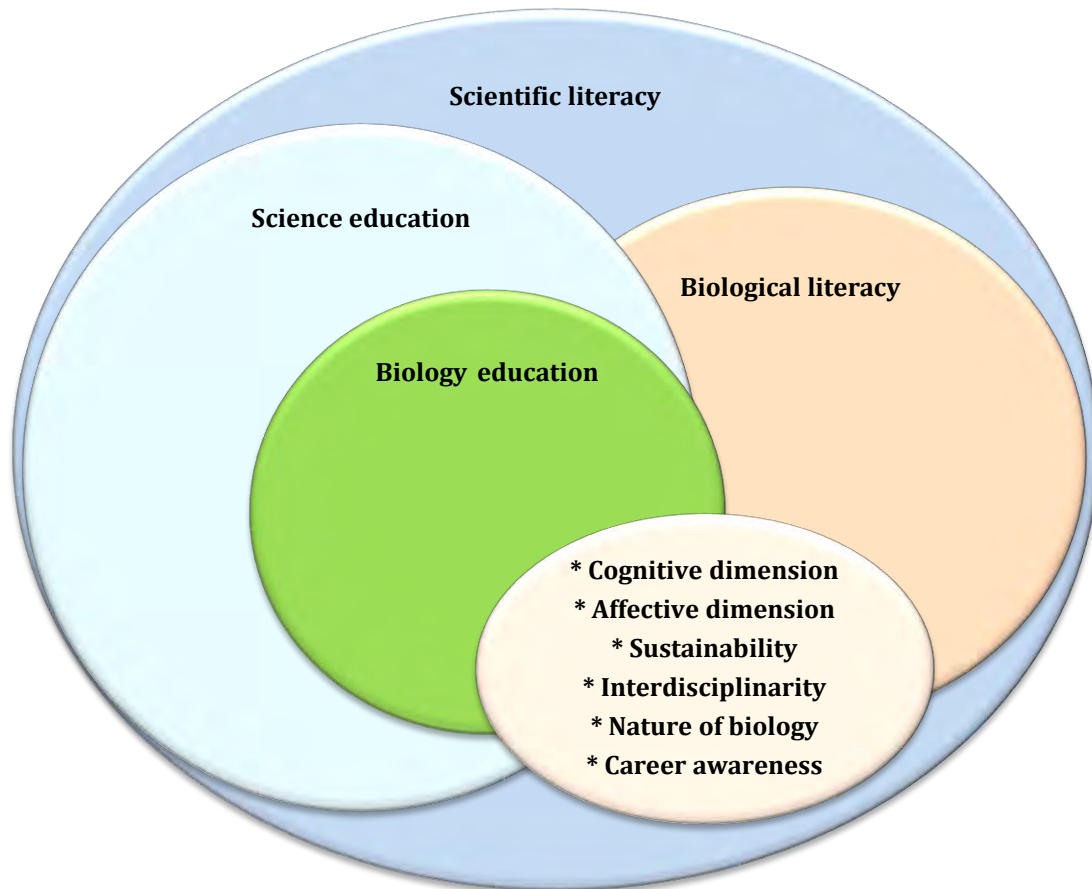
Scientific literacy

Science education

Biological literacy

Biology education

* Cognitive dimension
* Affective dimension
* Sustainability
* Interdisciplinarity
* Nature of biology
* Career awareness